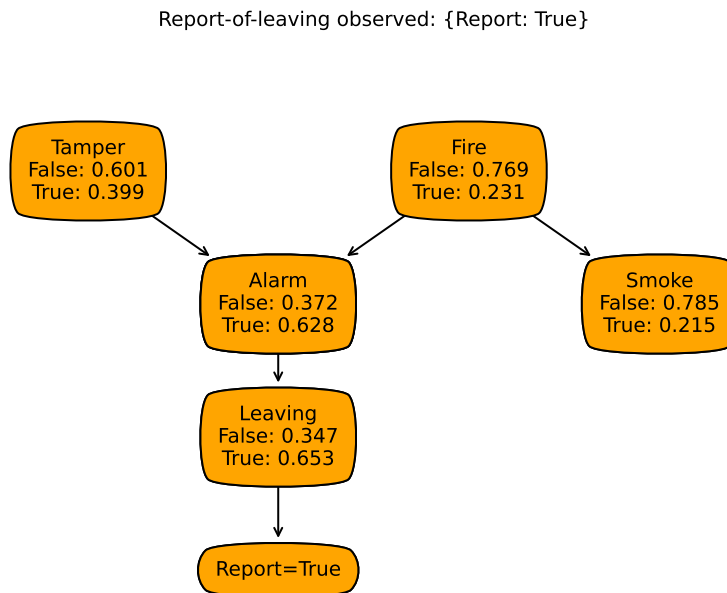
Report-of-leaving observed: {Report: True}

Tamper
False: 0.601
True: 0.399

Fire
False: 0.769
True: 0.231

Alarm
False: 0.372
True: 0.628

Smoke
False: 0.785
True: 0.215

Leaving
False: 0.347
True: 0.653

Report=True